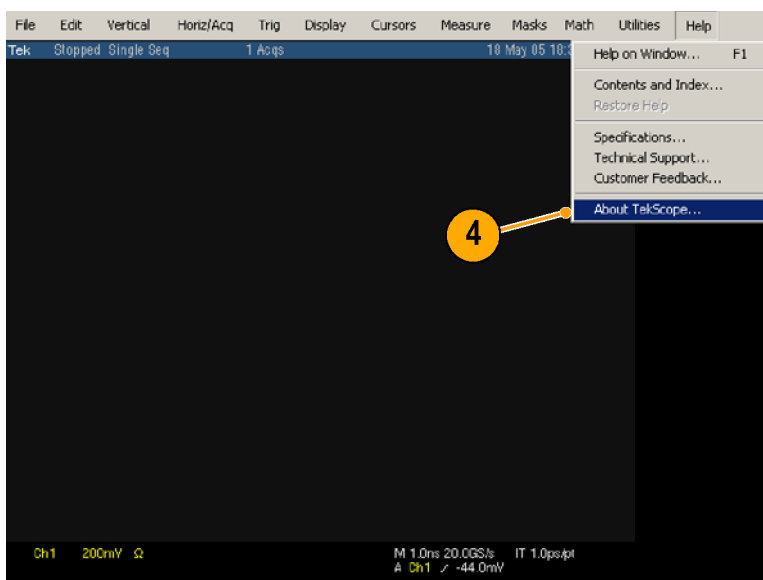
File Edit Vertical Horiz/Acq Trig Display Cursors Measure Masks Math Utilities Help

Tek Stopped Single Seq 1 Acqs 18 May 05 18:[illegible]

Help on Window... F1
Contents and Index...
Restore Help
Specifications...
Technical Support...
Customer Feedback...
About TekScope...

4

Ch1 200mV Ω

M 1.0ns 20.0GS/s IT 1.0ps/pt
A Ch1 ↗ -44.0mV